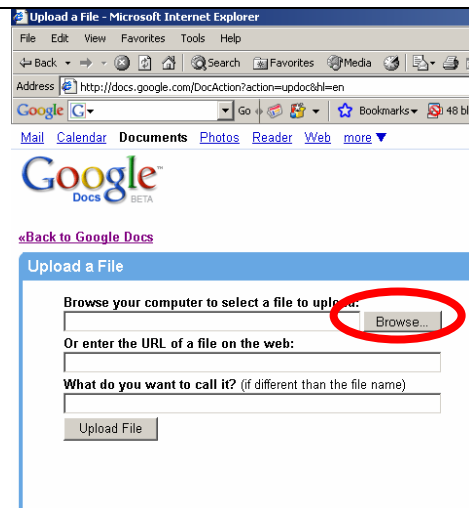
Upload a File - Microsoft Internet Explorer

File Edit View Favorites Tools Help

Back Search Favorites Media

Address http://docs.google.com/DocAction?action=updoc&hl=en

Google G Go Bookmarks 48 bl

Mail Calendar Documents Photos Reader Web more ▼

Google Docs BETA

«Back to Google Docs

Upload a File

Browse your computer to select a file to upl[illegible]:

Browse...

Or enter the URL of a file on the web:

What do you want to call it? (if different than the file name)

Upload File